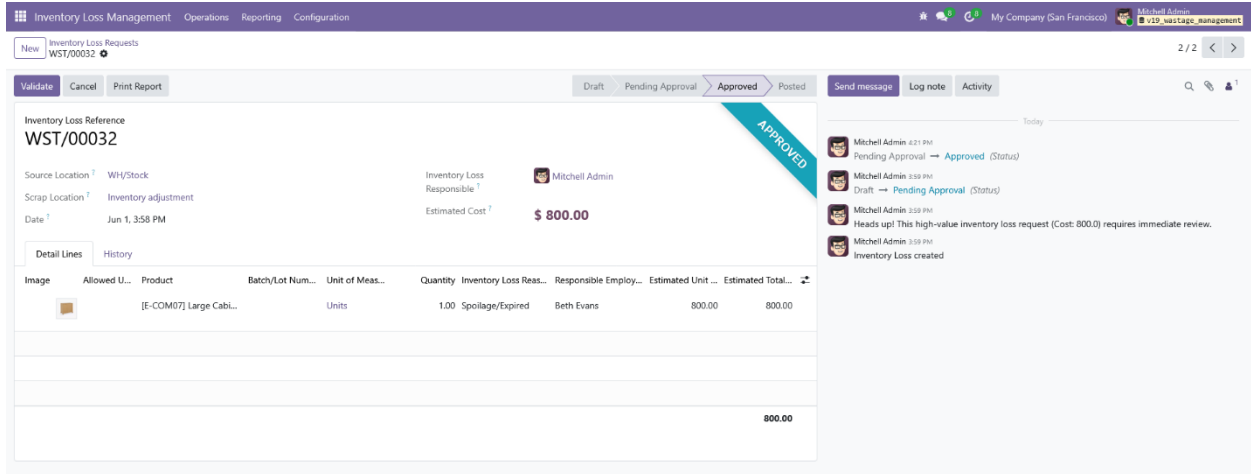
Inventory Loss Management Operations Reporting Configuration

My Company (San Francisco) Mitchell Admin v19_wastage_management

New Inventory Loss Requests WST/00032

2 / 2

Validate Cancel Print Report

Draft Pending Approval Approved Posted

Send message Log note Activity

Inventory Loss Reference
WST/00032

APPROVED

Source Location ? WH/Stock
Scrap Location ? Inventory adjustment
Date ? Jun 1, 3:58 PM

Inventory Loss Responsible ? Mitchell Admin
Estimated Cost ? $ 800.00

Detail Lines History

| Image | Allowed U... | Product | Batch/Lot Num... | Unit of Meas... | Quantity | Inventory Loss Reas... | Responsible Employ... | Estimated Unit ... | Estimated Total... |
|---|---|---|---|---|---|---|---|---|---|
| | | [E-COM07] Large Cabi... | | Units | 1.00 | Spoilage/Expired | Beth Evans | 800.00 | 800.00 |
| | | | | | | | | | 800.00 |

Today

Mitchell Admin 4:21 PM
Pending Approval → Approved (Status)

Mitchell Admin 3:59 PM
Draft → Pending Approval (Status)

Mitchell Admin 3:59 PM
Heads up! This high-value inventory loss request (Cost: 800.0) requires immediate review.

Mitchell Admin 3:59 PM
Inventory Loss created